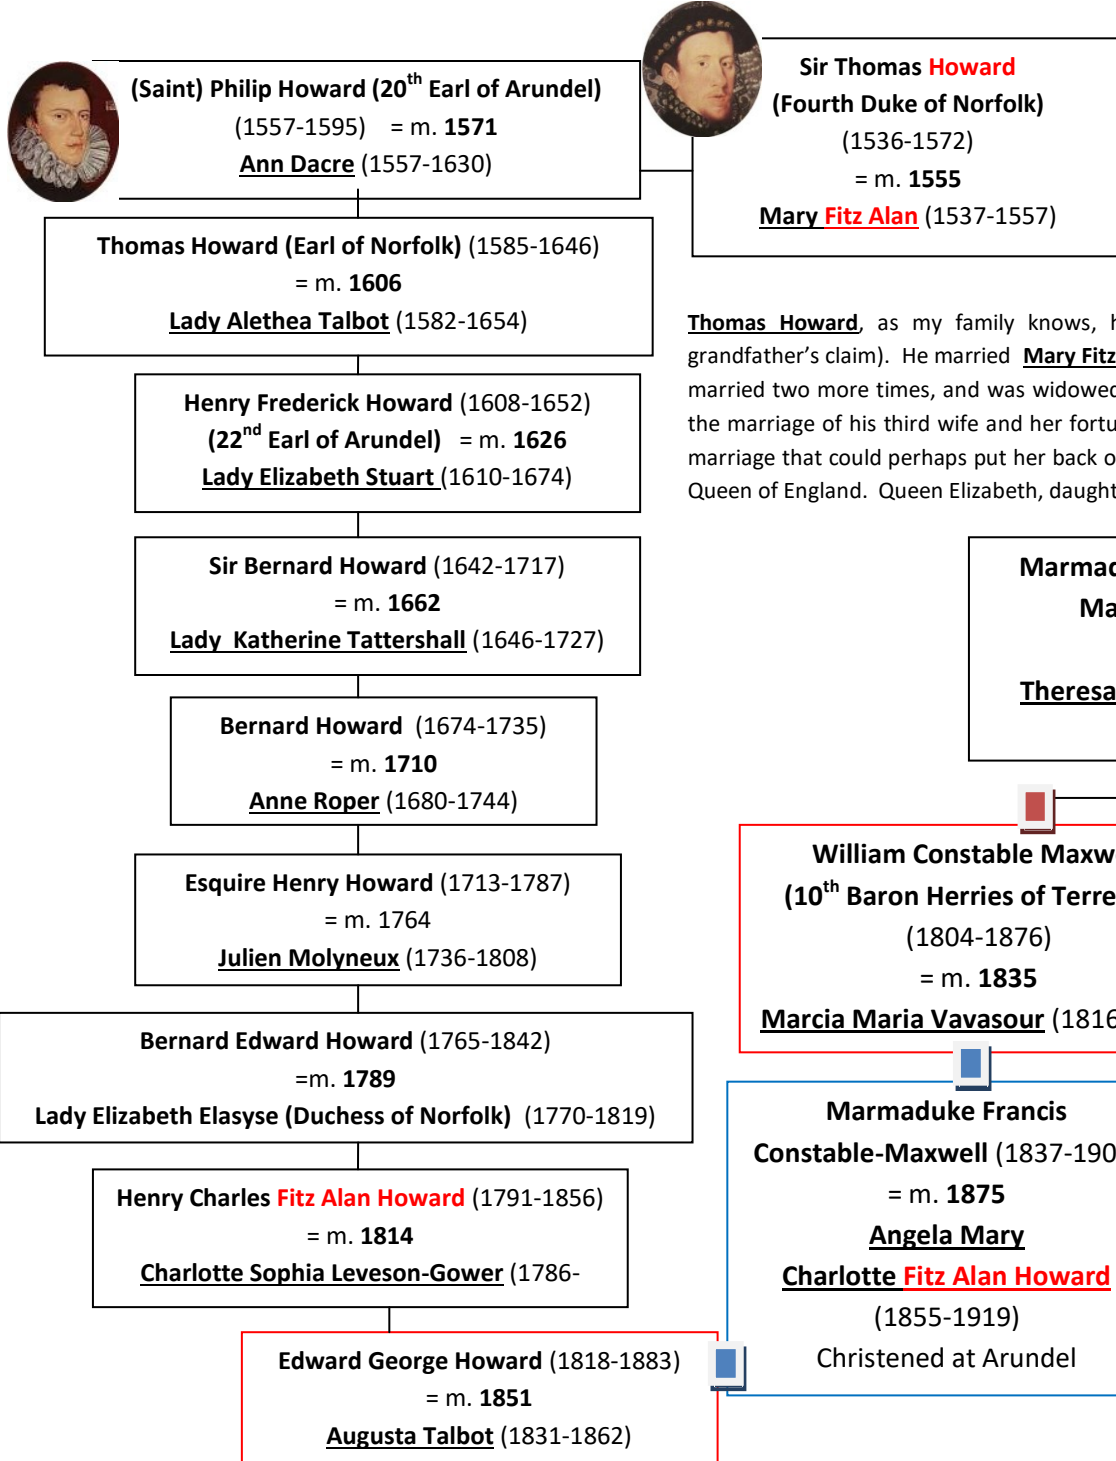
(Saint) Philip Howard (20$^{th}$ Earl of Arundel)
(1557-1595) = m. 1571
Ann Dacre (1557-1630)

Sir Thomas Howard
(Fourth Duke of Norfolk)
(1536-1572)
= m. 1555
Mary Fitz Alan (1537-1557)

Thomas Howard (Earl of Norfolk) (1585-1646)
= m. 1606
Lady Alethea Talbot (1582-1654)

Thomas Howard, as my family knows, h
grandfather's claim). He married Mary Fitz
married two more times, and was widowed
the marriage of his third wife and her fortu
marriage that could perhaps put her back o
Queen of England. Queen Elizabeth, daught

Henry Frederick Howard (1608-1652)
(22$^{nd}$ Earl of Arundel) = m. 1626
Lady Elizabeth Stuart (1610-1674)

Sir Bernard Howard (1642-1717)
= m. 1662
Lady Katherine Tattershall (1646-1727)

Marmad
Ma
Theresa

Bernard Howard (1674-1735)
= m. 1710
Anne Roper (1680-1744)

William Constable Maxw
(10$^{th}$ Baron Herries of Terre
(1804-1876)
= m. 1835
Marcia Maria Vavasour (1816

Esquire Henry Howard (1713-1787)
= m. 1764
Julien Molyneux (1736-1808)

Bernard Edward Howard (1765-1842)
=m. 1789
Lady Elizabeth Elasyse (Duchess of Norfolk) (1770-1819)

Marmaduke Francis
Constable-Maxwell (1837-190
= m. 1875
Angela Mary
Charlotte Fitz Alan Howard
(1855-1919)
Christened at Arundel

Henry Charles Fitz Alan Howard (1791-1856)
= m. 1814
Charlotte Sophia Leveson-Gower (1786-

Edward George Howard (1818-1883)
= m. 1851
Augusta Talbot (1831-1862)